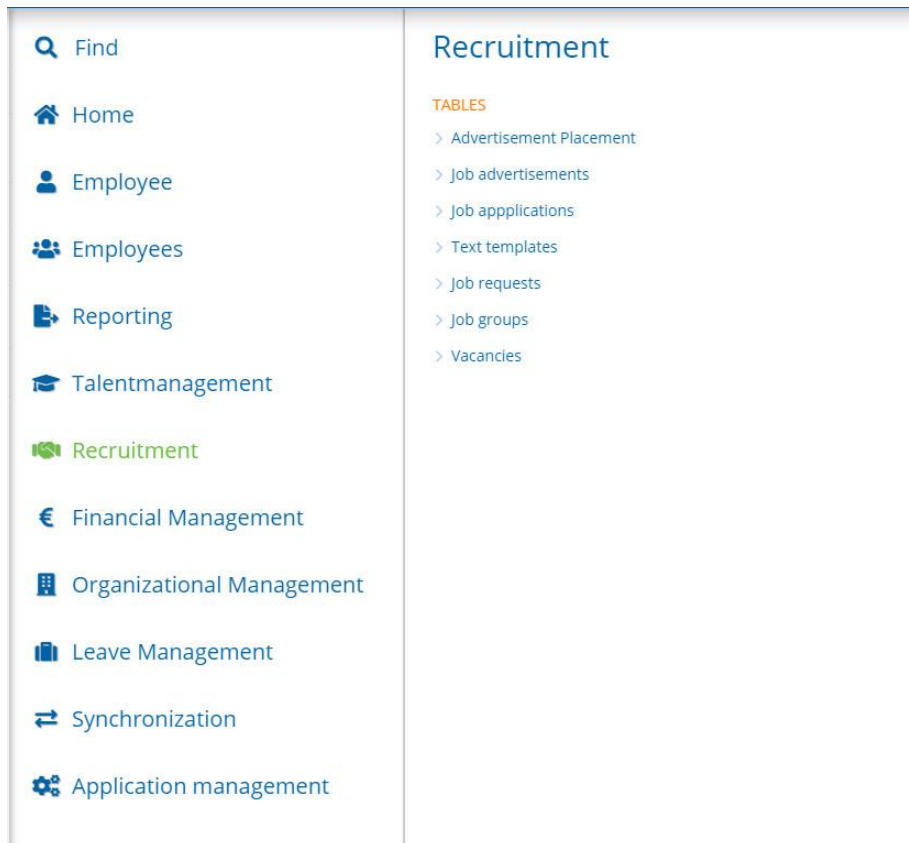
Find

Home

Employee

Employees

Reporting

Talentmanagement

Recruitment

Financial Management

Organizational Management

Leave Management

Synchronization

Application management

Recruitment

TABLES

> Advertisement Placement

> Job advertisements

> Job appplications

> Text templates

> Job requests

> Job groups

> Vacancies